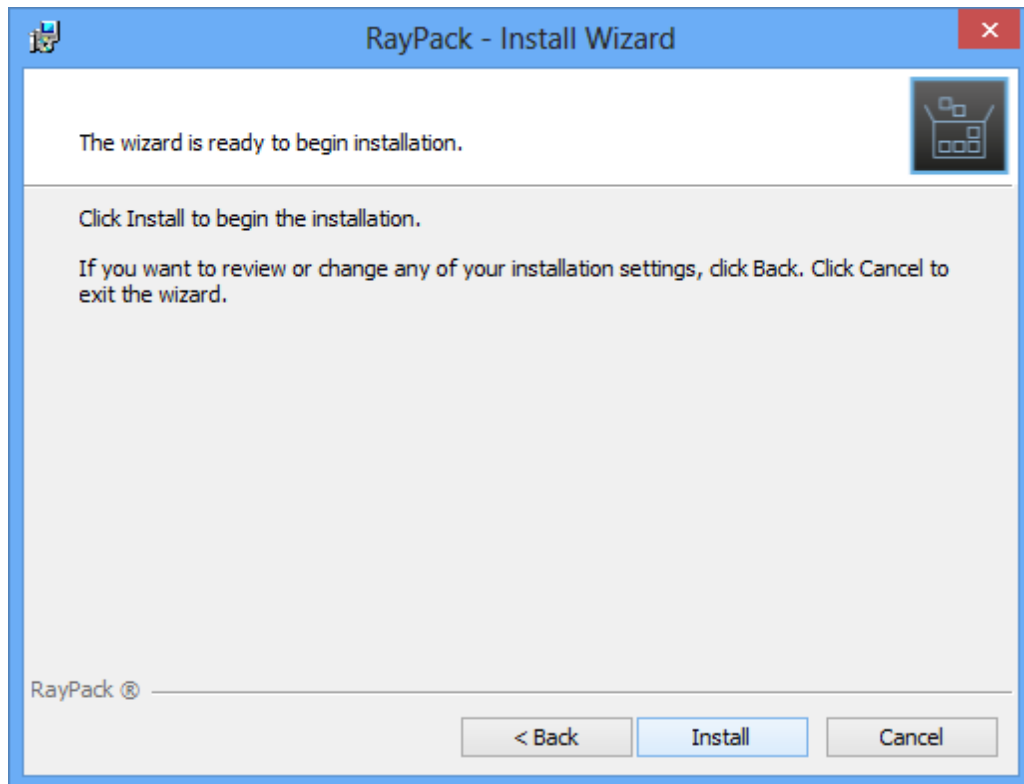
RayPack - Install Wizard

The wizard is ready to begin installation.

Click Install to begin the installation.

If you want to review or change any of your installation settings, click Back. Click Cancel to exit the wizard.

RayPack ®

< Back
Install
Cancel